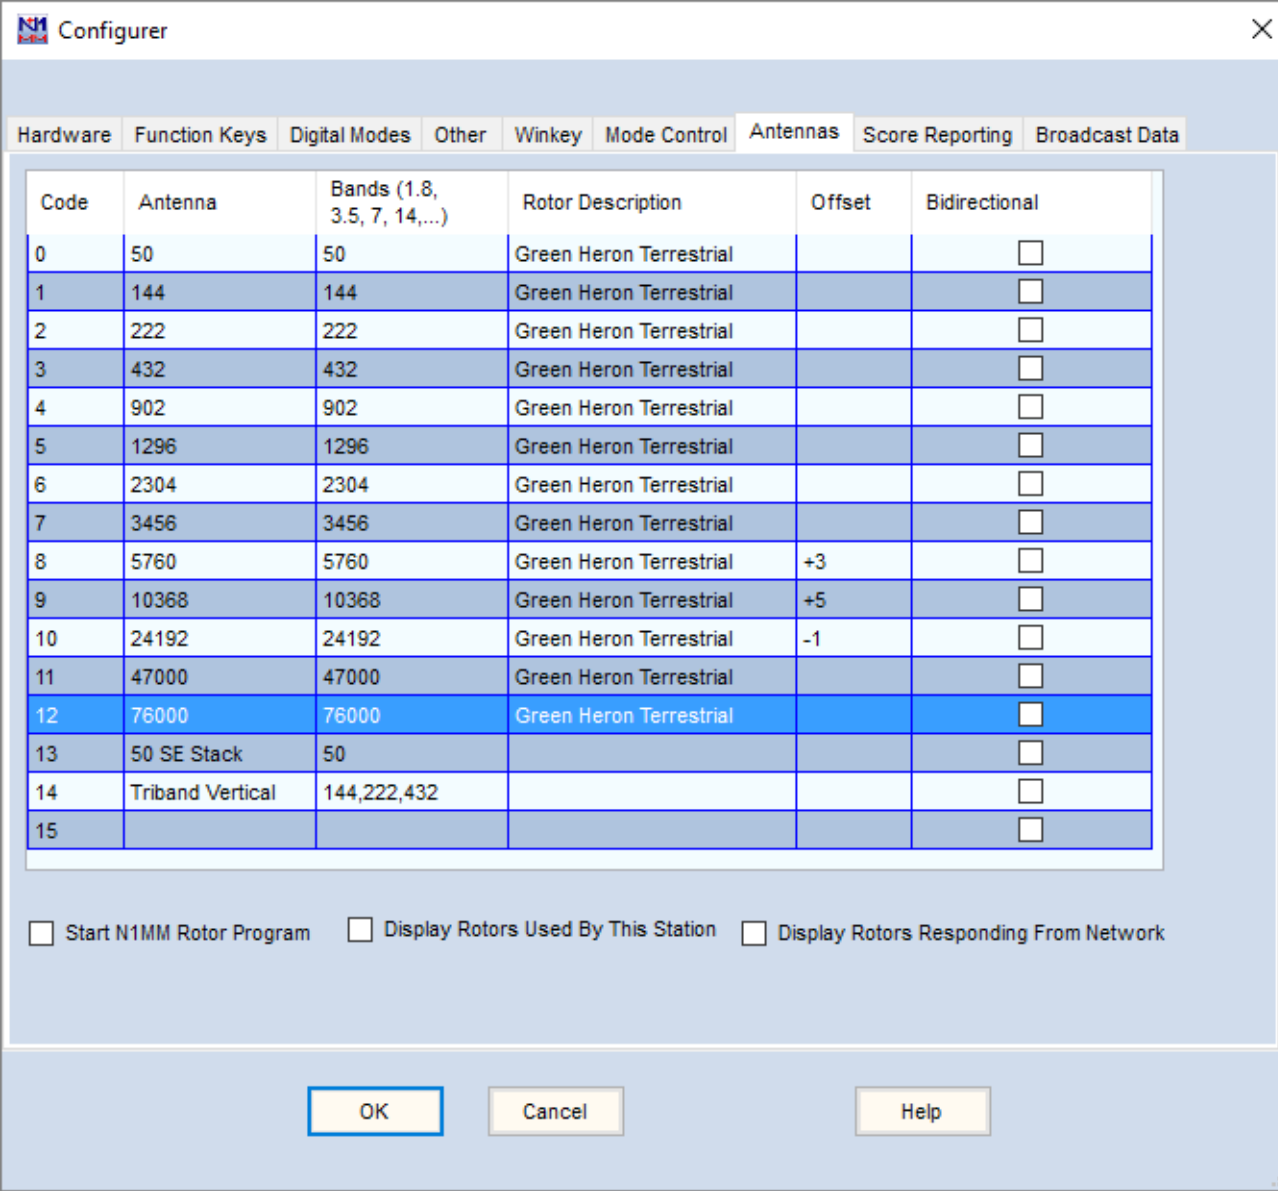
Configurer

Hardware | Function Keys | Digital Modes | Other | Winkey | Mode Control | Antennas | Score Reporting | Broadcast Data

| Code | Antenna | Bands (1.8, 3.5, 7, 14,...) | Rotor Description | Offset | Bidirectional |
|---|---|---|---|---|---|
| 0 | 50 | 50 | Green Heron Terrestrial | | ☐ |
| 1 | 144 | 144 | Green Heron Terrestrial | | ☐ |
| 2 | 222 | 222 | Green Heron Terrestrial | | ☐ |
| 3 | 432 | 432 | Green Heron Terrestrial | | ☐ |
| 4 | 902 | 902 | Green Heron Terrestrial | | ☐ |
| 5 | 1296 | 1296 | Green Heron Terrestrial | | ☐ |
| 6 | 2304 | 2304 | Green Heron Terrestrial | | ☐ |
| 7 | 3456 | 3456 | Green Heron Terrestrial | | ☐ |
| 8 | 5760 | 5760 | Green Heron Terrestrial | +3 | ☐ |
| 9 | 10368 | 10368 | Green Heron Terrestrial | +5 | ☐ |
| 10 | 24192 | 24192 | Green Heron Terrestrial | -1 | ☐ |
| 11 | 47000 | 47000 | Green Heron Terrestrial | | ☐ |
| 12 | 76000 | 76000 | Green Heron Terrestrial | | ☐ |
| 13 | 50 SE Stack | 50 | | | ☐ |
| 14 | Triband Vertical | 144,222,432 | | | ☐ |
| 15 | | | | | ☐ |

☐ Start N1MM Rotor Program ☐ Display Rotors Used By This Station ☐ Display Rotors Responding From Network

OK Cancel Help